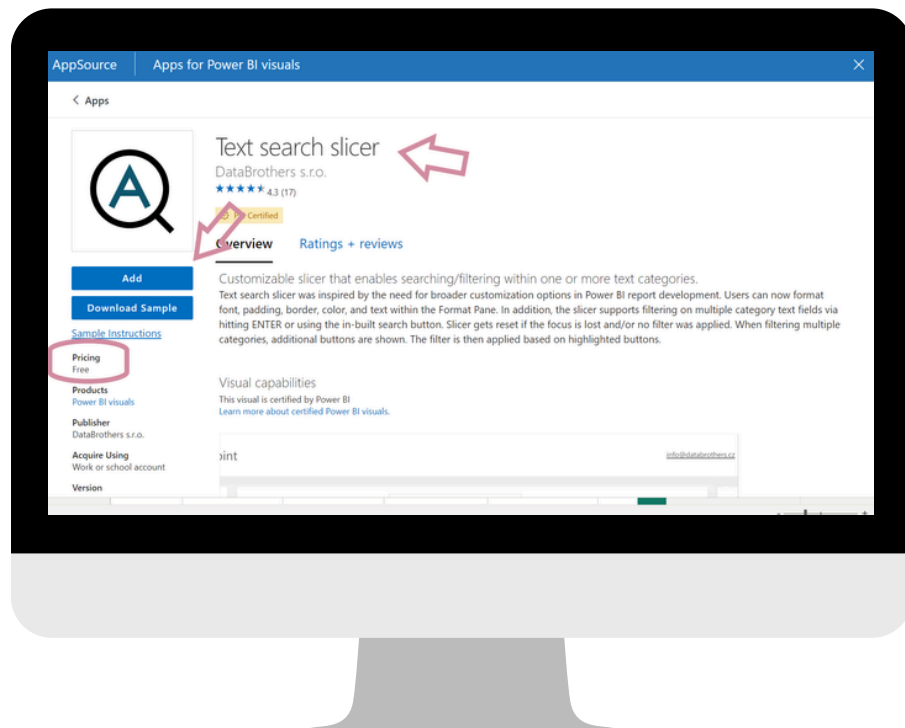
AppSource | Apps for Power BI visuals

< Apps

Text search slicer
DataBrothers s.r.o.
★★★★★ 4.3 (17)
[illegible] Certified

Add
Download Sample
Sample Instructions

Pricing
Free

Products
Power BI visuals

Publisher
DataBrothers s.r.o.

Acquire Using
Work or school account

Version

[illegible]verview   Ratings + reviews

Customizable slicer that enables searching/filtering within one or more text categories.
Text search slicer was inspired by the need for broader customization options in Power BI report development. Users can now format font, padding, border, color, and text within the Format Pane. In addition, the slicer supports filtering on multiple category text fields via hitting ENTER or using the in-built search button. Slicer gets reset if the focus is lost and/or no filter was applied. When filtering multiple categories, additional buttons are shown. The filter is then applied based on highlighted buttons.

Visual capabilities
This visual is certified by Power BI
Learn more about certified Power BI visuals.

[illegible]oint
info@databrothers.cz